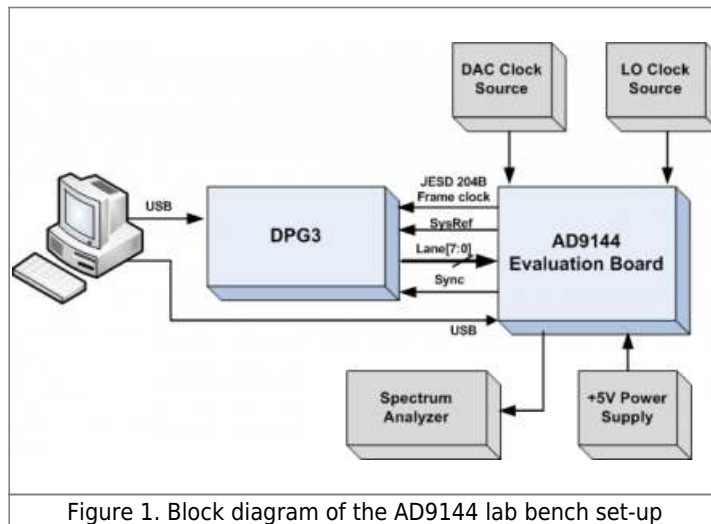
DAC Clock Source

LO Clock Source

USB

DPG3

JESD 204B Frame clock

SysRef

Lane[7:0]

Sync

AD9144 Evaluation Board

USB

Spectrum Analyzer

+5V Power Supply

Figure 1. Block diagram of the AD9144 lab bench set-up